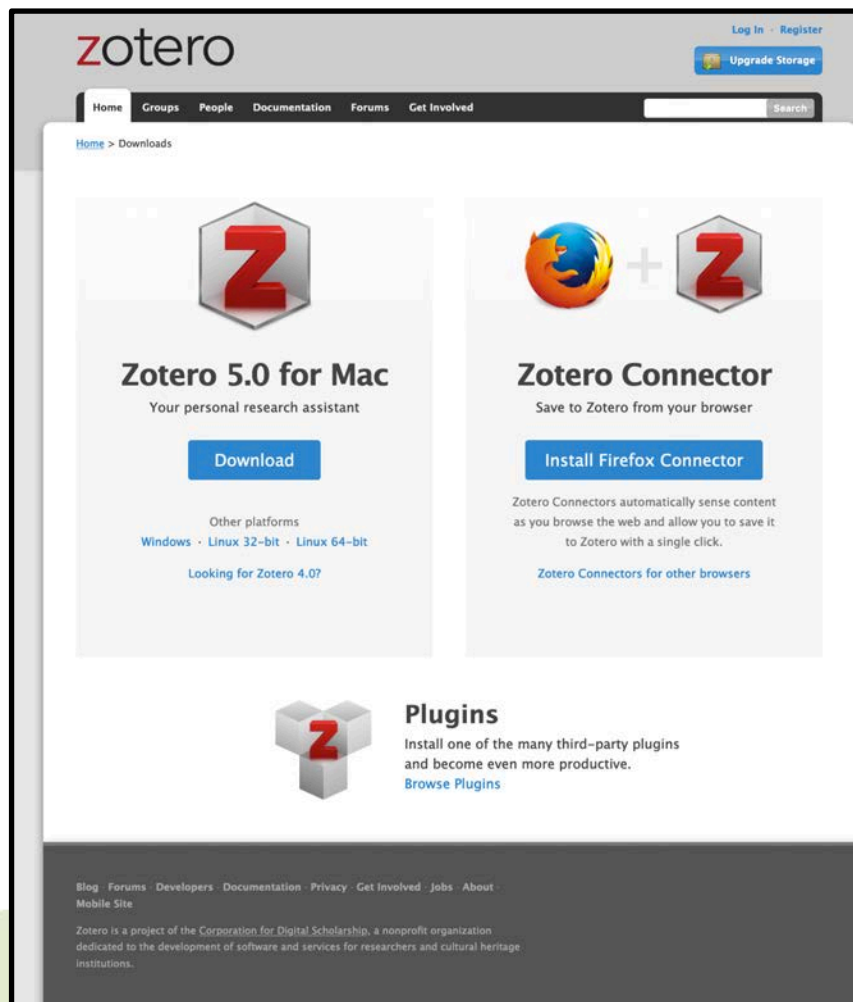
zotero

Log In · Register

Upgrade Storage

Home Groups People Documentation Forums Get Involved

Search

Home > Downloads

Zotero 5.0 for Mac

Your personal research assistant

Download

Other platforms

Windows · Linux 32-bit · Linux 64-bit

Looking for Zotero 4.0?

Zotero Connector

Save to Zotero from your browser

Install Firefox Connector

Zotero Connectors automatically sense content as you browse the web and allow you to save it to Zotero with a single click.

Zotero Connectors for other browsers

Plugins

Install one of the many third-party plugins and become even more productive.

Browse Plugins

Blog · Forums · Developers · Documentation · Privacy · Get Involved · Jobs · About · Mobile Site

Zotero is a project of the Corporation for Digital Scholarship, a nonprofit organization dedicated to the development of software and services for researchers and cultural heritage institutions.